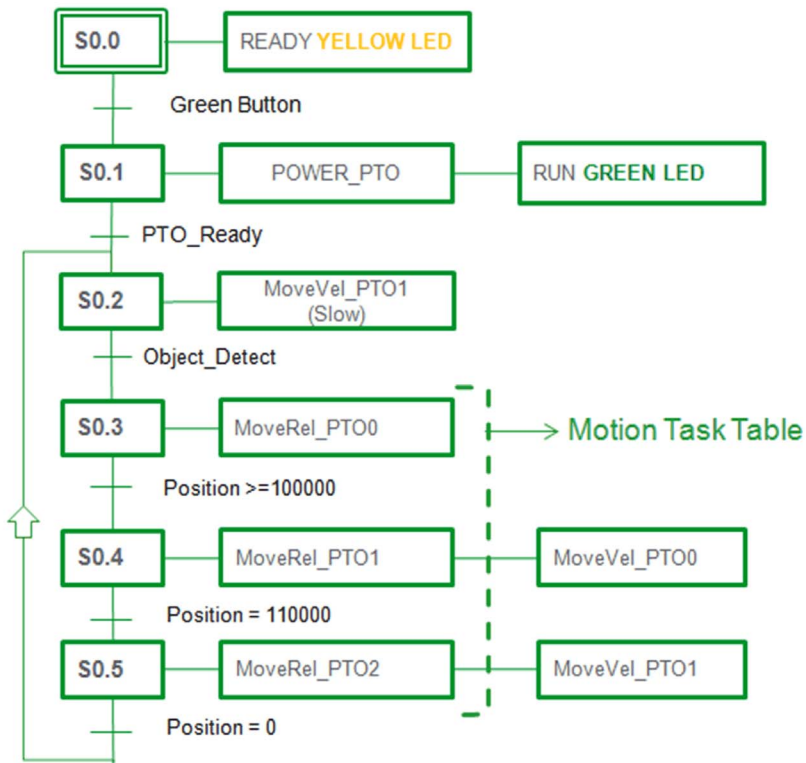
S0.0

READY YELLOW LED

Green Button

S0.1

POWER_PTO

RUN GREEN LED

PTO_Ready

S0.2

MoveVel_PTO1 (Slow)

Object_Detect

S0.3

MoveRel_PTO0

Motion Task Table

Position >=100000

S0.4

MoveRel_PTO1

MoveVel_PTO0

Position = 110000

S0.5

MoveRel_PTO2

MoveVel_PTO1

Position = 0